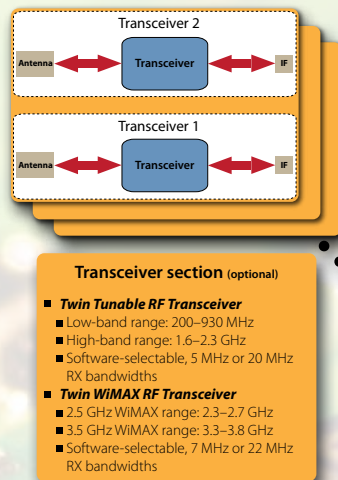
Transceiver 2

Antenna

Transceiver

IF

Transceiver 1

Antenna

Transceiver

IF

Transceiver section (optional)

Twin Tunable RF Transceiver

Low-band range: 200–930 MHz

High-band range: 1.6–2.3 GHz

Software-selectable, 5 MHz or 20 MHz RX bandwidths

Twin WiMAX RF Transceiver

2.5 GHz WiMAX range: 2.3–2.7 GHz

3.5 GHz WiMAX range: 3.3–3.8 GHz

Software-selectable, 7 MHz or 22 MHz RX bandwidths